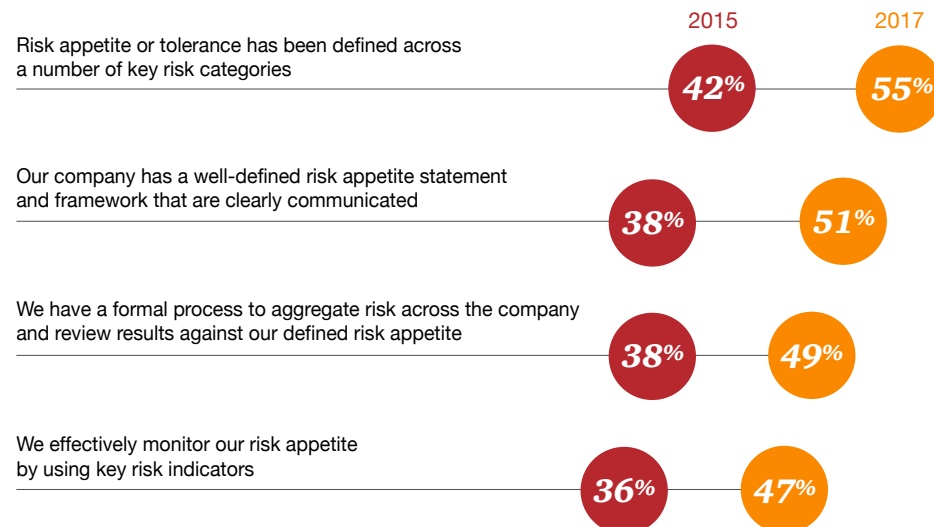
2015
2017

Risk appetite or tolerance has been defined across a number of key risk categories
42%
55%

Our company has a well-defined risk appetite statement and framework that are clearly communicated
38%
51%

We have a formal process to aggregate risk across the company and review results against our defined risk appetite
38%
49%

We effectively monitor our risk appetite by using key risk indicators
36%
47%